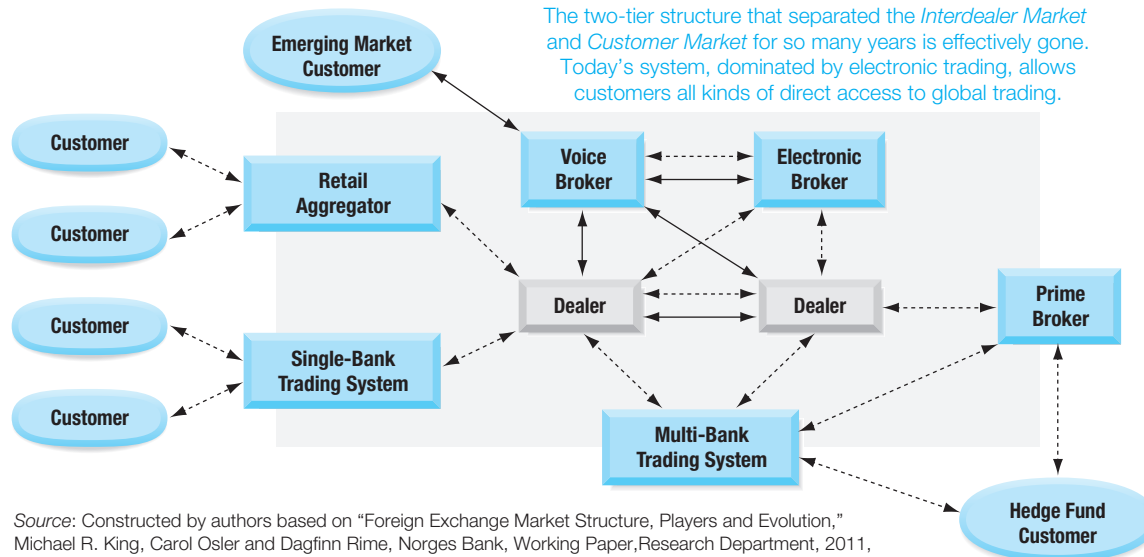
The two-tier structure that separated the *Interdealer Market* and *Customer Market* for so many years is effectively gone. Today's system, dominated by electronic trading, allows customers all kinds of direct access to global trading.

Emerging Market Customer

Customer

Customer

Customer

Customer

Retail Aggregator

Single-Bank Trading System

Voice Broker

Electronic Broker

Dealer

Dealer

Prime Broker

Multi-Bank Trading System

Hedge Fund Customer

*Source*: Constructed by authors based on "Foreign Exchange Market Structure, Players and Evolution," Michael R. King, Carol Osler and Dagfinn Rime, Norges Bank, Working Paper,Research Department, 2011,